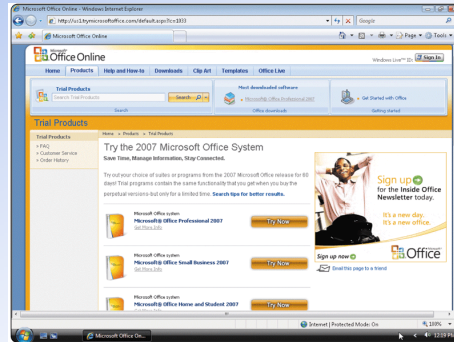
Microsoft Office Online - Windows Internet Explorer

http://us1.trymicrosoftoffice.com/default.aspx?c=1933

Google

Microsoft Office Online

Page ▾ Tools ▾

Microsoft Office Online

Windows Live™ ID Sign In

Home | Products | Help and How-to | Downloads | Clip Art | Templates | Office Live

Trial Products

Search Trial Products

Search

Search

Most downloaded software

» Microsoft Office Professional 2007

Office downloads

Get Started with Office

Getting started

Trial Products

Trial Products

» FAQ
» Customer Service
» Order History

Home > Products > Trial Products

Try the 2007 Microsoft Office System

Save Time, Manage Information, Stay Connected.

Try out your choice of suites or programs from the 2007 Microsoft Office release for 60 days! Trial programs contain the same functionality that you get when you buy the perpetual versions-but only for a limited time. Search tips for better results.

Microsoft Office system
Microsoft® Office Professional 2007
Get More Info

Try Now

Microsoft Office system
Microsoft® Office Small Business 2007
Get More Info

Try Now

Microsoft Office system
Microsoft® Office Home and Student 2007
Get More Info

Try Now

Sign up for the Inside Office Newsletter today.

It's a new day.
It's a new office.

Office

Sign up now

Send this page to a friend

Internet | Protected Mode: On

100%

Microsoft Office On...

12:19 PM